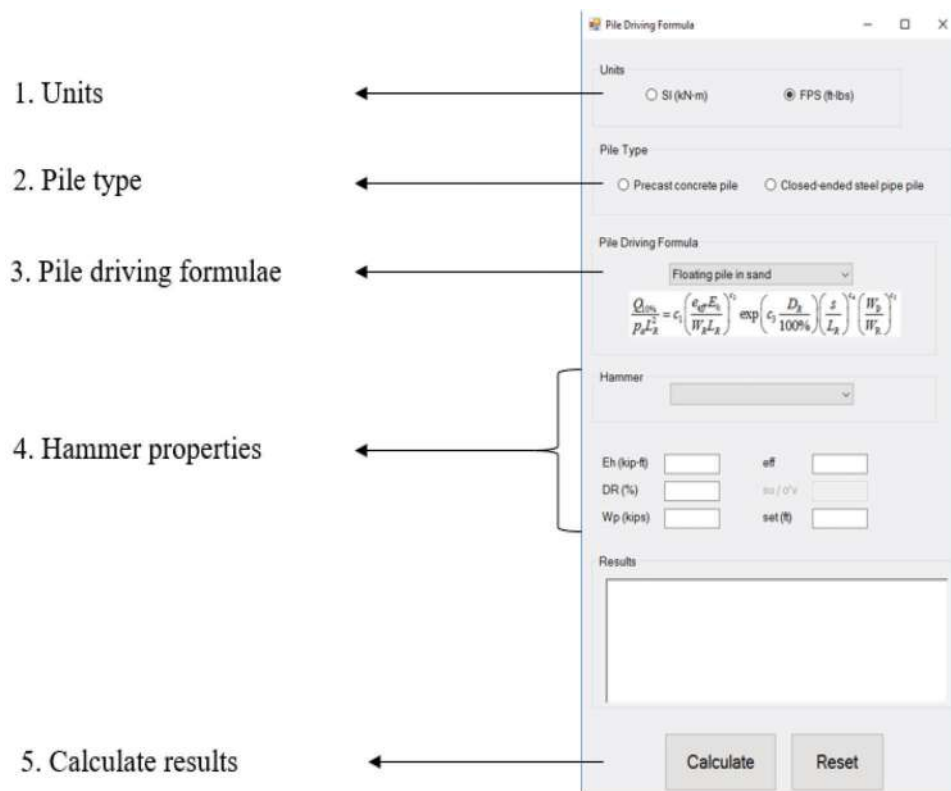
Pile Driving Formula

1. Units

Units

SI (kN-m)

FPS (ft-lbs)

2. Pile type

Pile Type

Precast concrete pile

Closed-ended steel pipe pile

3. Pile driving formulae

Pile Driving Formula

Floating pile in sand

$\frac{Q_{10\%}}{p_a L_R^2} = c_1 \left(\frac{e_{eff} E_h}{W_R L_R}\right)^{c_2} \exp\left(c_3 \frac{D_R}{100\%}\right) \left(\frac{s}{L_R}\right)^{c_4} \left(\frac{W_P}{W_R}\right)^{c_5}$

4. Hammer properties

Hammer

Eh (kip-ft)

eff

DR (%)

su / σ'v

Wp (kips)

set (ft)

Results

5. Calculate results

Calculate

Reset